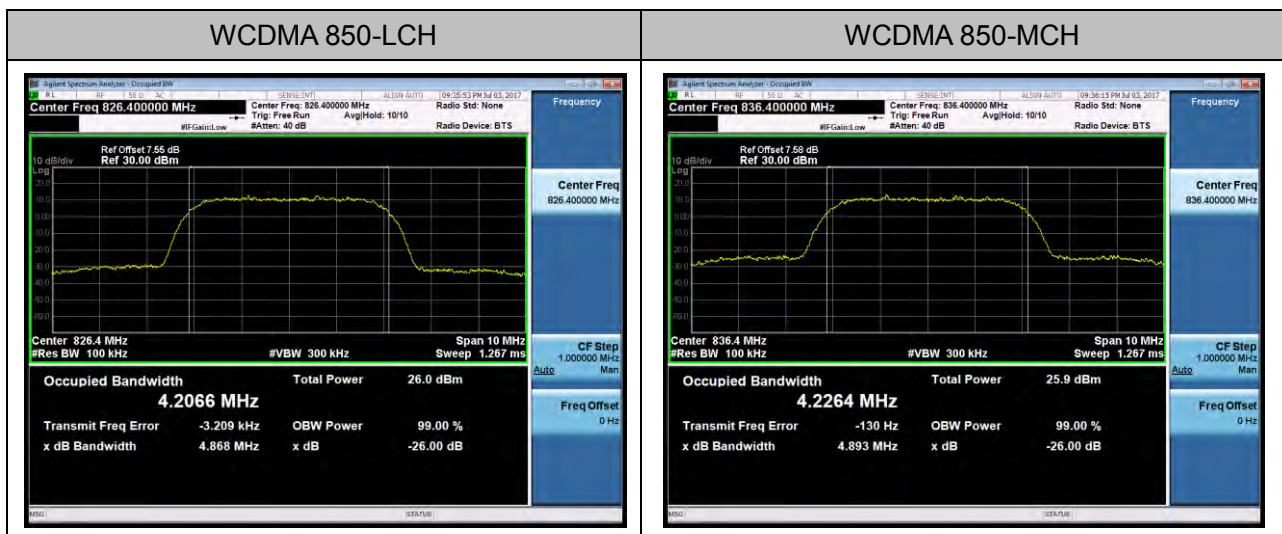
| WCDMA 850-LCH | WCDMA 850-MCH |
|---|---|
| Agilent Spectrum Analyzer - Occupied BW<br>RL RF 50 Ω AC SENSE:INT ALIGN AUTO 09:35:53 PM Jul 03, 2017<br>Center Freq 826.400000 MHz<br>Center Freq: 826.400000 MHz Trig: Free Run Avg\|Hold: 10/10 #Atten: 40 dB<br>Radio Std: None Radio Device: BTS<br>#IFGain:Low<br>Frequency<br>Ref Offset 7.55 dB<br>10 dB/div Ref 30.00 dBm<br>Log<br>Center Freq 826.400000 MHz<br>Center 826.4 MHz #Res BW 100 kHz #VBW 300 kHz Span 10 MHz Sweep 1.267 ms<br>CF Step 1.000000 MHz Auto Man<br>Occupied Bandwidth 4.2066 MHz<br>Total Power 26.0 dBm<br>Transmit Freq Error -3.209 kHz<br>OBW Power 99.00 %<br>x dB Bandwidth 4.868 MHz<br>x dB -26.00 dB<br>Freq Offset 0 Hz<br>MSG STATUS | Agilent Spectrum Analyzer - Occupied BW<br>RL RF 50 Ω AC SENSE:INT ALIGN AUTO 09:36:15 PM Jul 03, 2017<br>Center Freq 836.400000 MHz<br>Center Freq: 836.400000 MHz Trig: Free Run Avg\|Hold: 10/10 #Atten: 40 dB<br>Radio Std: None Radio Device: BTS<br>#IFGain:Low<br>Frequency<br>Ref Offset 7.58 dB<br>10 dB/div Ref 30.00 dBm<br>Log<br>Center Freq 836.400000 MHz<br>Center 836.4 MHz #Res BW 100 kHz #VBW 300 kHz Span 10 MHz Sweep 1.267 ms<br>CF Step 1.000000 MHz Auto Man<br>Occupied Bandwidth 4.2264 MHz<br>Total Power 25.9 dBm<br>Transmit Freq Error -130 Hz<br>OBW Power 99.00 %<br>x dB Bandwidth 4.893 MHz<br>x dB -26.00 dB<br>Freq Offset 0 Hz<br>MSG STATUS |